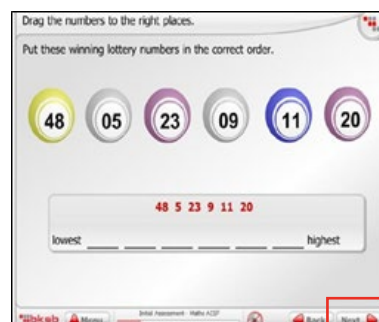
Drag the numbers to the right places.

Put these winning lottery numbers in the correct order.

48 05 23 09 11 20

48 5 23 9 11 20

lowest ____ ____ ____ ____ ____ ____ highest

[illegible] Menu Initial Assessment - Maths ACSF Back Next